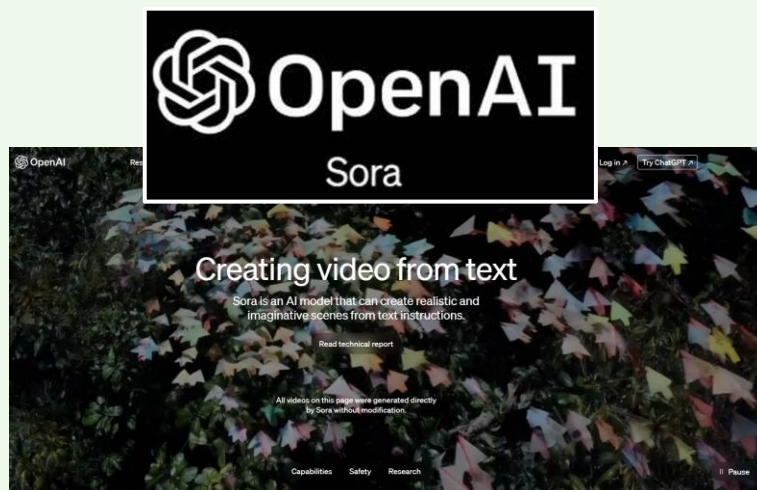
OpenAI
Sora

OpenAI Res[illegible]

Log in ↗ Try ChatGPT ↗

Creating video from text

Sora is an AI model that can create realistic and imaginative scenes from text instructions.

Read technical report

All videos on this page were generated directly by Sora without modification.

Capabilities Safety Research

Pause